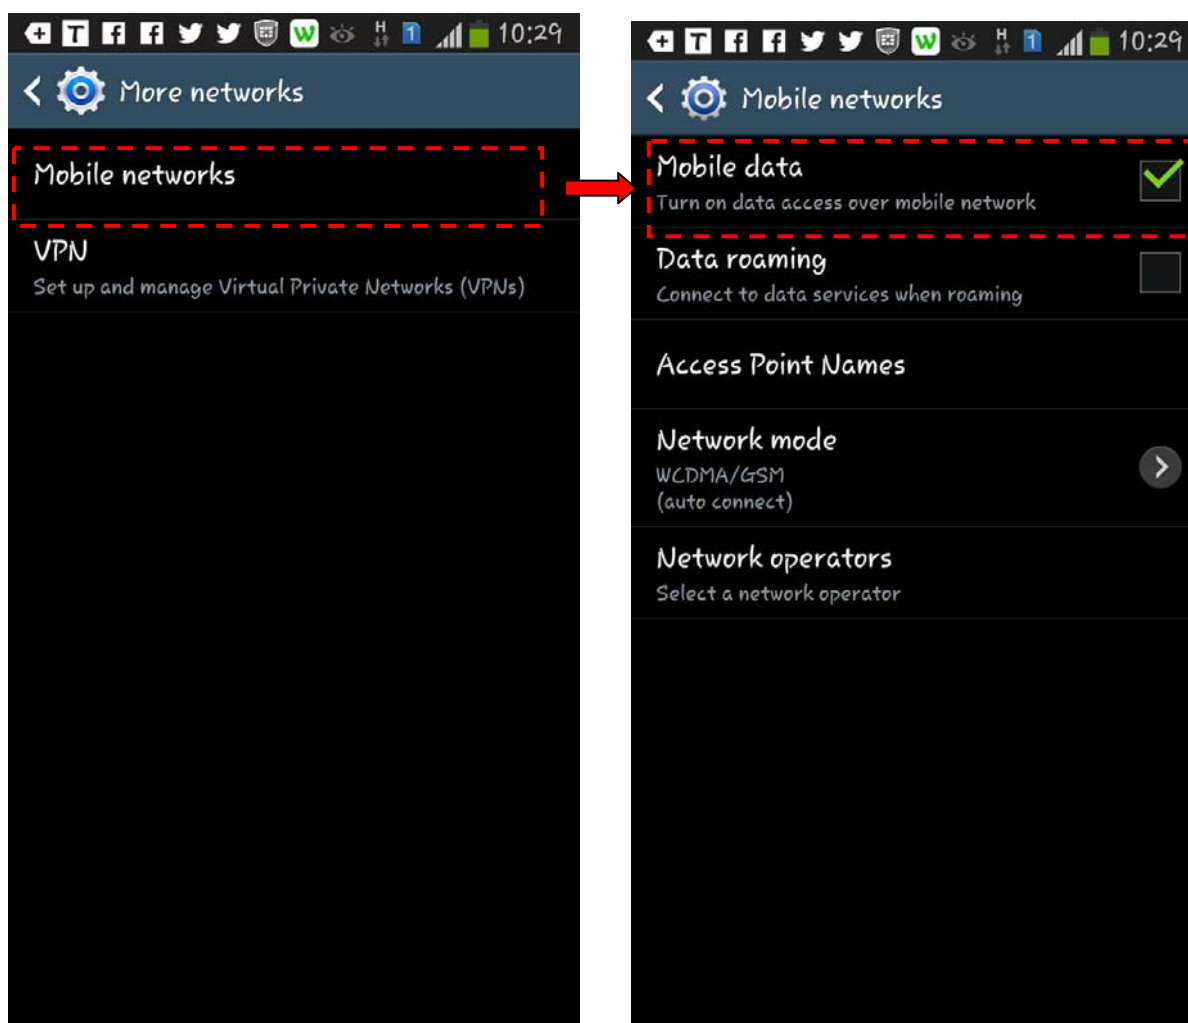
10:29

More networks

Mobile networks

VPN
Set up and manage Virtual Private Networks (VPNs)

10:29

Mobile networks

Mobile data
Turn on data access over mobile network

Data roaming
Connect to data services when roaming

Access Point Names

Network mode
WCDMA/GSM
(auto connect)

Network operators
Select a network operator